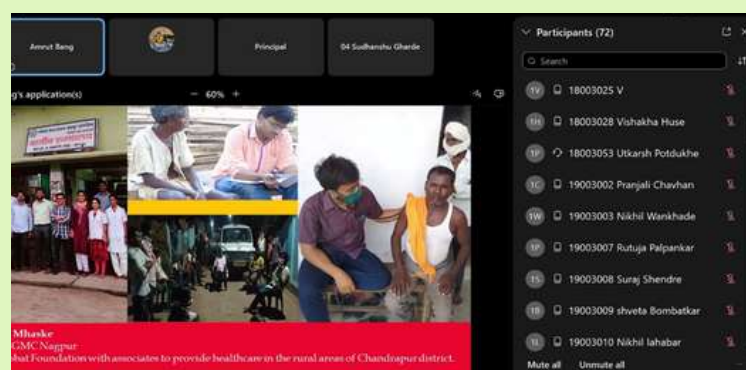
Amrut Bang

Principal

04 Sudhanshu Gharde

g's application(s)

— 60% +

Participants (72)

Search

1V 18003025 V

1H 18003028 Vishakha Huse

1P 18003053 Utkarsh Potdukhe

1C 19003002 Pranjali Chavhan

1W 19003003 Nikhil Wankhade

1P 19003007 Rutuja Palpankar

1S 19003008 Suraj Shendre

1B 19003009 shveta Bombatkar

1L 19003010 Nikhil lahabar

Mute all Unmute all

Mhaske
GMC Nagpur
bat Foundation with associates to provide healthcare in the rural areas of Chandrapur district.